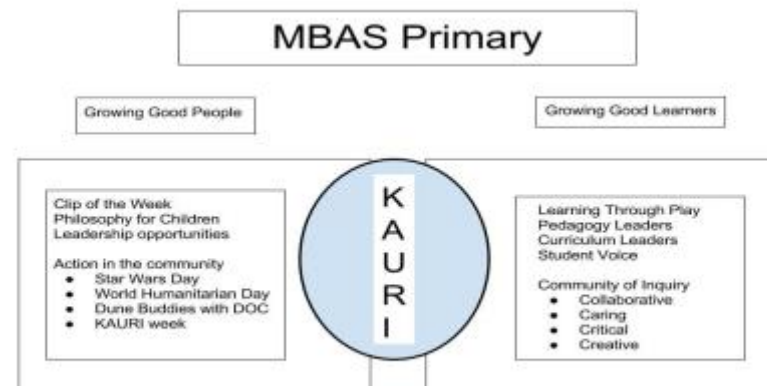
MBAS Primary

Growing Good People

Growing Good Learners

Clip of the Week
Philosophy for Children
Leadership opportunities

Action in the community
- Star Wars Day
- World Humanitarian Day
- Dune Buddies with DOC
- KAURI week

K
A
U
R
I

Learning Through Play
Pedagogy Leaders
Curriculum Leaders
Student Voice

Community of Inquiry
- Collaborative
- Caring
- Critical
- Creative